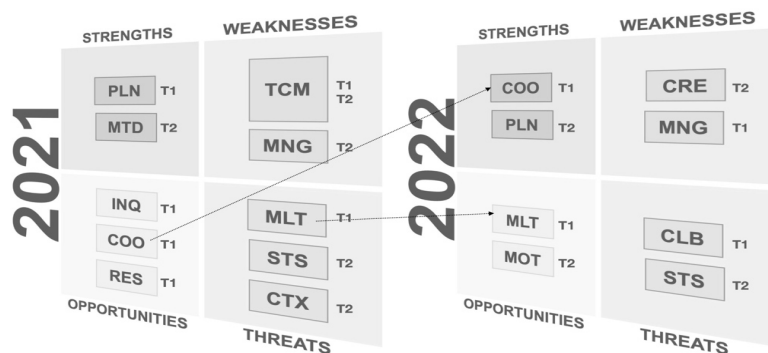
2021

STRENGTHS

PLN T1

MTD T2

WEAKNESSES

TCM T1 T2

MNG T2

INQ T1

COO T1

RES T1

OPPORTUNITIES

MLT T1

STS T2

CTX T2

THREATS

2022

STRENGTHS

COO T1

PLN T2

WEAKNESSES

CRE T2

MNG T1

MLT T1

MOT T2

OPPORTUNITIES

CLB T1

STS T2

THREATS